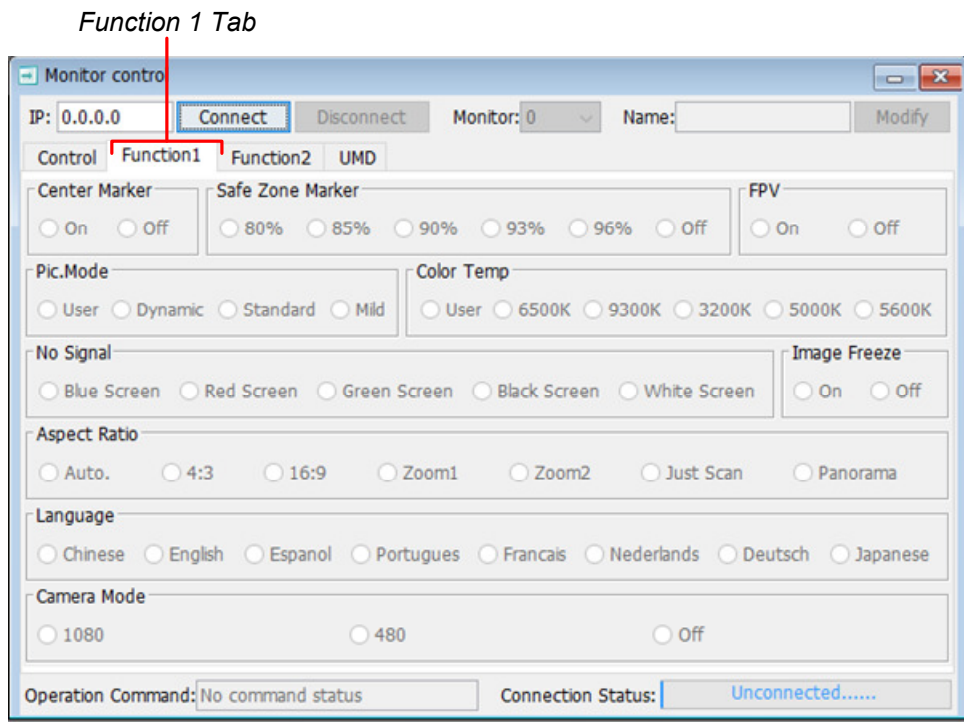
Function 1 Tab

Monitor contro

IP: 0.0.0.0 Connect Disconnect Monitor: 0 Name: Modify

Control Function1 Function2 UMD

Center Marker
On Off

Safe Zone Marker
80% 85% 90% 93% 96% Off

FPV
On Off

Pic.Mode
User Dynamic Standard Mild

Color Temp
User 6500K 9300K 3200K 5000K 5600K

No Signal
Blue Screen Red Screen Green Screen Black Screen White Screen

Image Freeze
On Off

Aspect Ratio
Auto. 4:3 16:9 Zoom1 Zoom2 Just Scan Panorama

Language
Chinese English Espanol Portugues Francais Nederlands Deutsch Japanese

Camera Mode
1080 480 Off

Operation Command: No command status Connection Status: Unconnected......